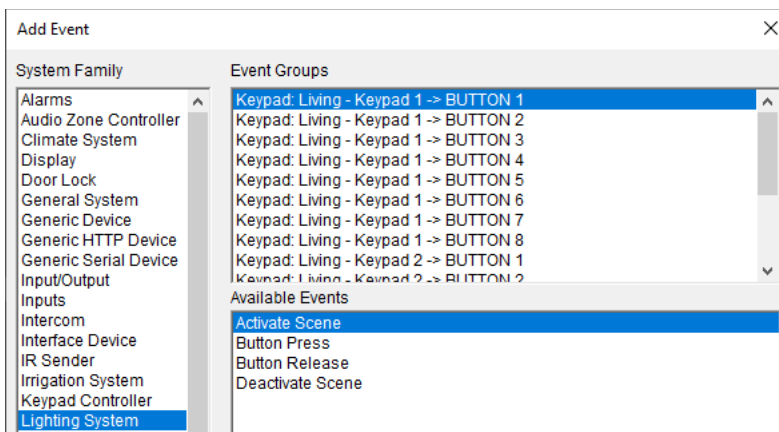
Add Event

System Family

Alarms
Audio Zone Controller
Climate System
Display
Door Lock
General System
Generic Device
Generic HTTP Device
Generic Serial Device
Input/Output
Inputs
Intercom
Interface Device
IR Sender
Irrigation System
Keypad Controller
Lighting System

Event Groups

Keypad: Living - Keypad 1 -> BUTTON 1
Keypad: Living - Keypad 1 -> BUTTON 2
Keypad: Living - Keypad 1 -> BUTTON 3
Keypad: Living - Keypad 1 -> BUTTON 4
Keypad: Living - Keypad 1 -> BUTTON 5
Keypad: Living - Keypad 1 -> BUTTON 6
Keypad: Living - Keypad 1 -> BUTTON 7
Keypad: Living - Keypad 1 -> BUTTON 8
Keypad: Living - Keypad 2 -> BUTTON 1
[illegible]

Available Events

Activate Scene
Button Press
Button Release
Deactivate Scene